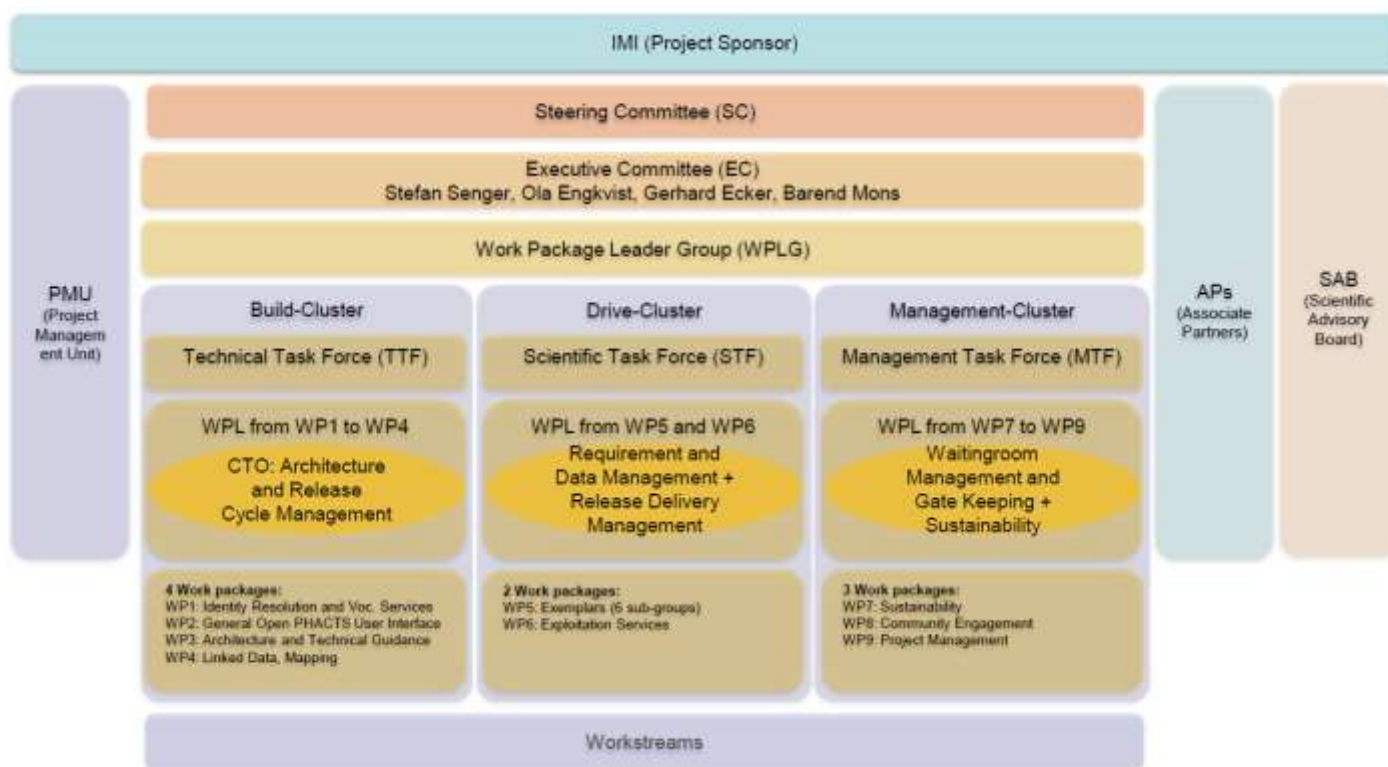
IMI (Project Sponsor)

PMU (Project Management Unit)

Steering Committee (SC)

Executive Committee (EC)
Stefan Senger, Ola Engkvist, Gerhard Ecker, Barend Mons

Work Package Leader Group (WPLG)

Build-Cluster

Technical Task Force (TTF)

WPL from WP1 to WP4

CTO: Architecture and Release Cycle Management

4 Work packages:
WP1: Identity Resolution and Voc. Services
WP2: General Open PHACTS User Interface
WP3: Architecture and Technical Guidance
WP4: Linked Data, Mapping

Drive-Cluster

Scientific Task Force (STF)

WPL from WP5 and WP6

Requirement and Data Management + Release Delivery Management

2 Work packages:
WP5: Exemplars (6 sub-groups)
WP6: Exploitation Services

Management-Cluster

Management Task Force (MTF)

WPL from WP7 to WP9

Waitingroom Management and Gate Keeping + Sustainability

3 Work packages:
WP7: Sustainability
WP8: Community Engagement
WP9: Project Management

Workstreams

APs (Associate Partners)

SAB (Scientific Advisory Board)